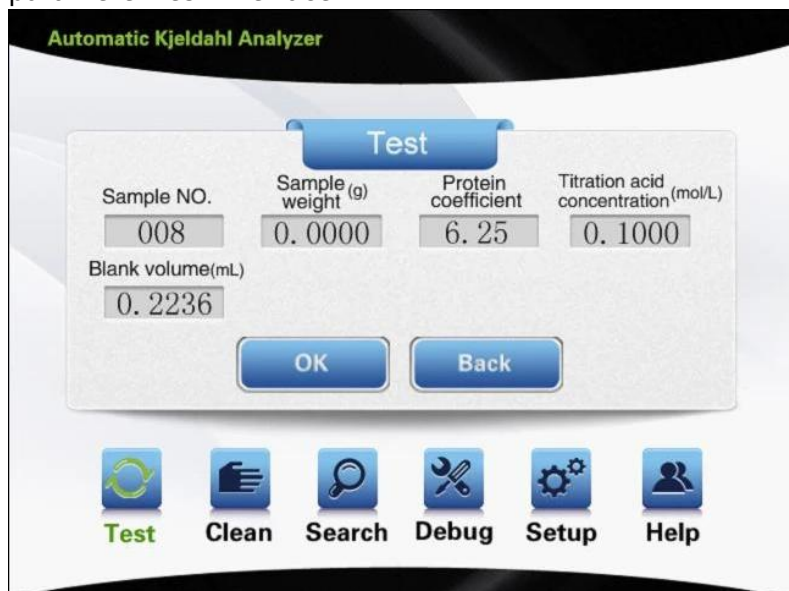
Automatic Kjeldahl Analyzer

Test

Sample NO.
008

Sample weight (g)
0.0000

Protein coefficient
6.25

Titration acid concentration (mol/L)
0.1000

Blank volume(mL)
0.2236

OK

Back

Test

Clean

Search

Debug

Setup

Help